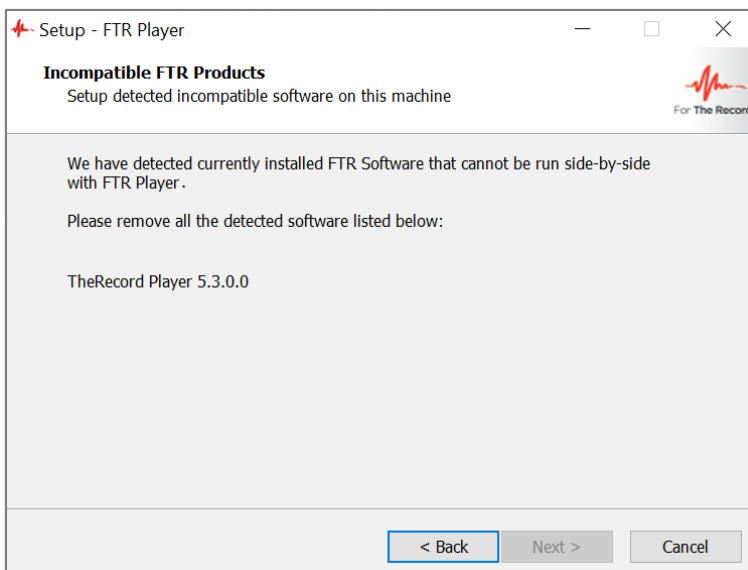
Setup - FTR Player

Incompatible FTR Products
Setup detected incompatible software on this machine

For The Recor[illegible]

We have detected currently installed FTR Software that cannot be run side-by-side with FTR Player.

Please remove all the detected software listed below:

TheRecord Player 5.3.0.0

< Back
Next >
Cancel